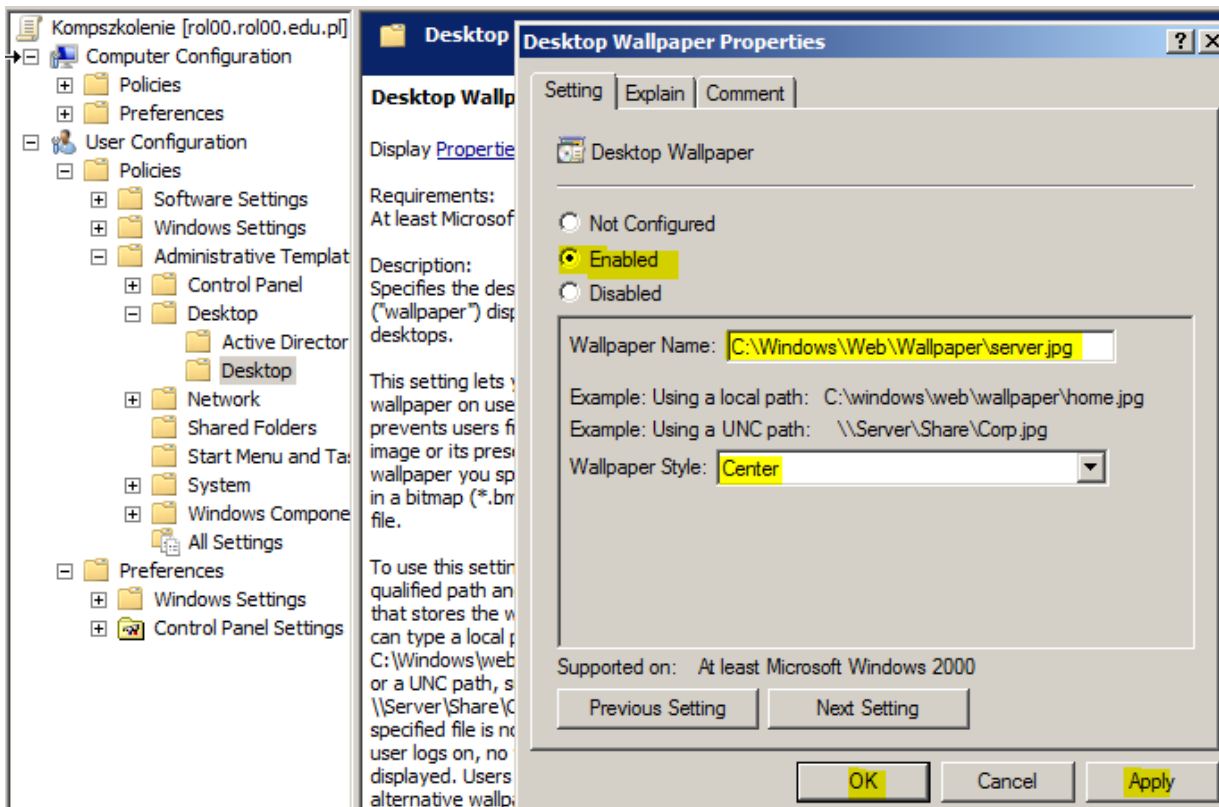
Kompszkolenie [rol00.rol00.edu.pl]
Computer Configuration
Policies
Preferences
User Configuration
Policies
Software Settings
Windows Settings
Administrative Templat
Control Panel
Desktop
Active Director
Desktop
Network
Shared Folders
Start Menu and Ta
System
Windows Compone
All Settings
Preferences
Windows Settings
Control Panel Settings

Desktop

Desktop Wallp

Display Propertie

Requirements:
At least Microsof

Description:
Specifies the des
("wallpaper") disp
desktops.

This setting lets y
wallpaper on use
prevents users fi
image or its prese
wallpaper you sp
in a bitmap (*.bm
file.

To use this settin
qualified path an
that stores the w
can type a local p
C:\Windows\web
or a UNC path, s
\\Server\Share\C
specified file is no
user logs on, no
displayed. Users
alternative wallpa

Desktop Wallpaper Properties
?
X
Setting
Explain
Comment
Desktop Wallpaper
Not Configured
Enabled
Disabled
Wallpaper Name: C:\Windows\Web\Wallpaper\server.jpg
Example: Using a local path: C:\windows\web\wallpaper\home.jpg
Example: Using a UNC path: \\Server\Share\Corp.jpg
Wallpaper Style: Center
Supported on: At least Microsoft Windows 2000
Previous Setting
Next Setting
OK
Cancel
Apply